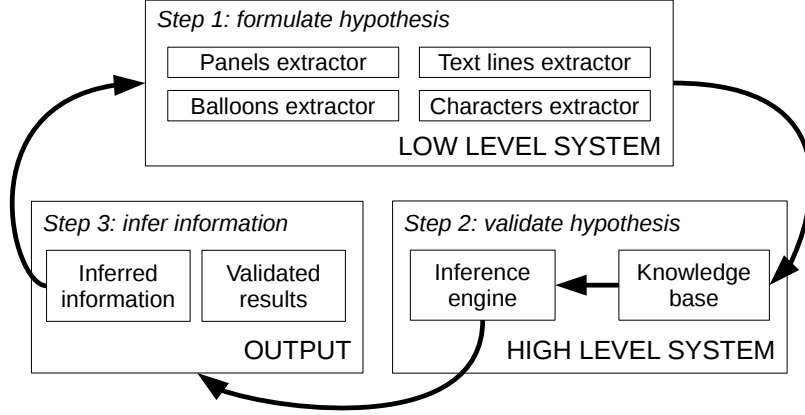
Step 1: formulate hypothesis

Panels extractor

Text lines extractor

Balloons extractor

Characters extractor

LOW LEVEL SYSTEM

Step 3: infer information

Inferred information

Validated results

OUTPUT

Step 2: validate hypothesis

Inference engine

Knowledge base

HIGH LEVEL SYSTEM